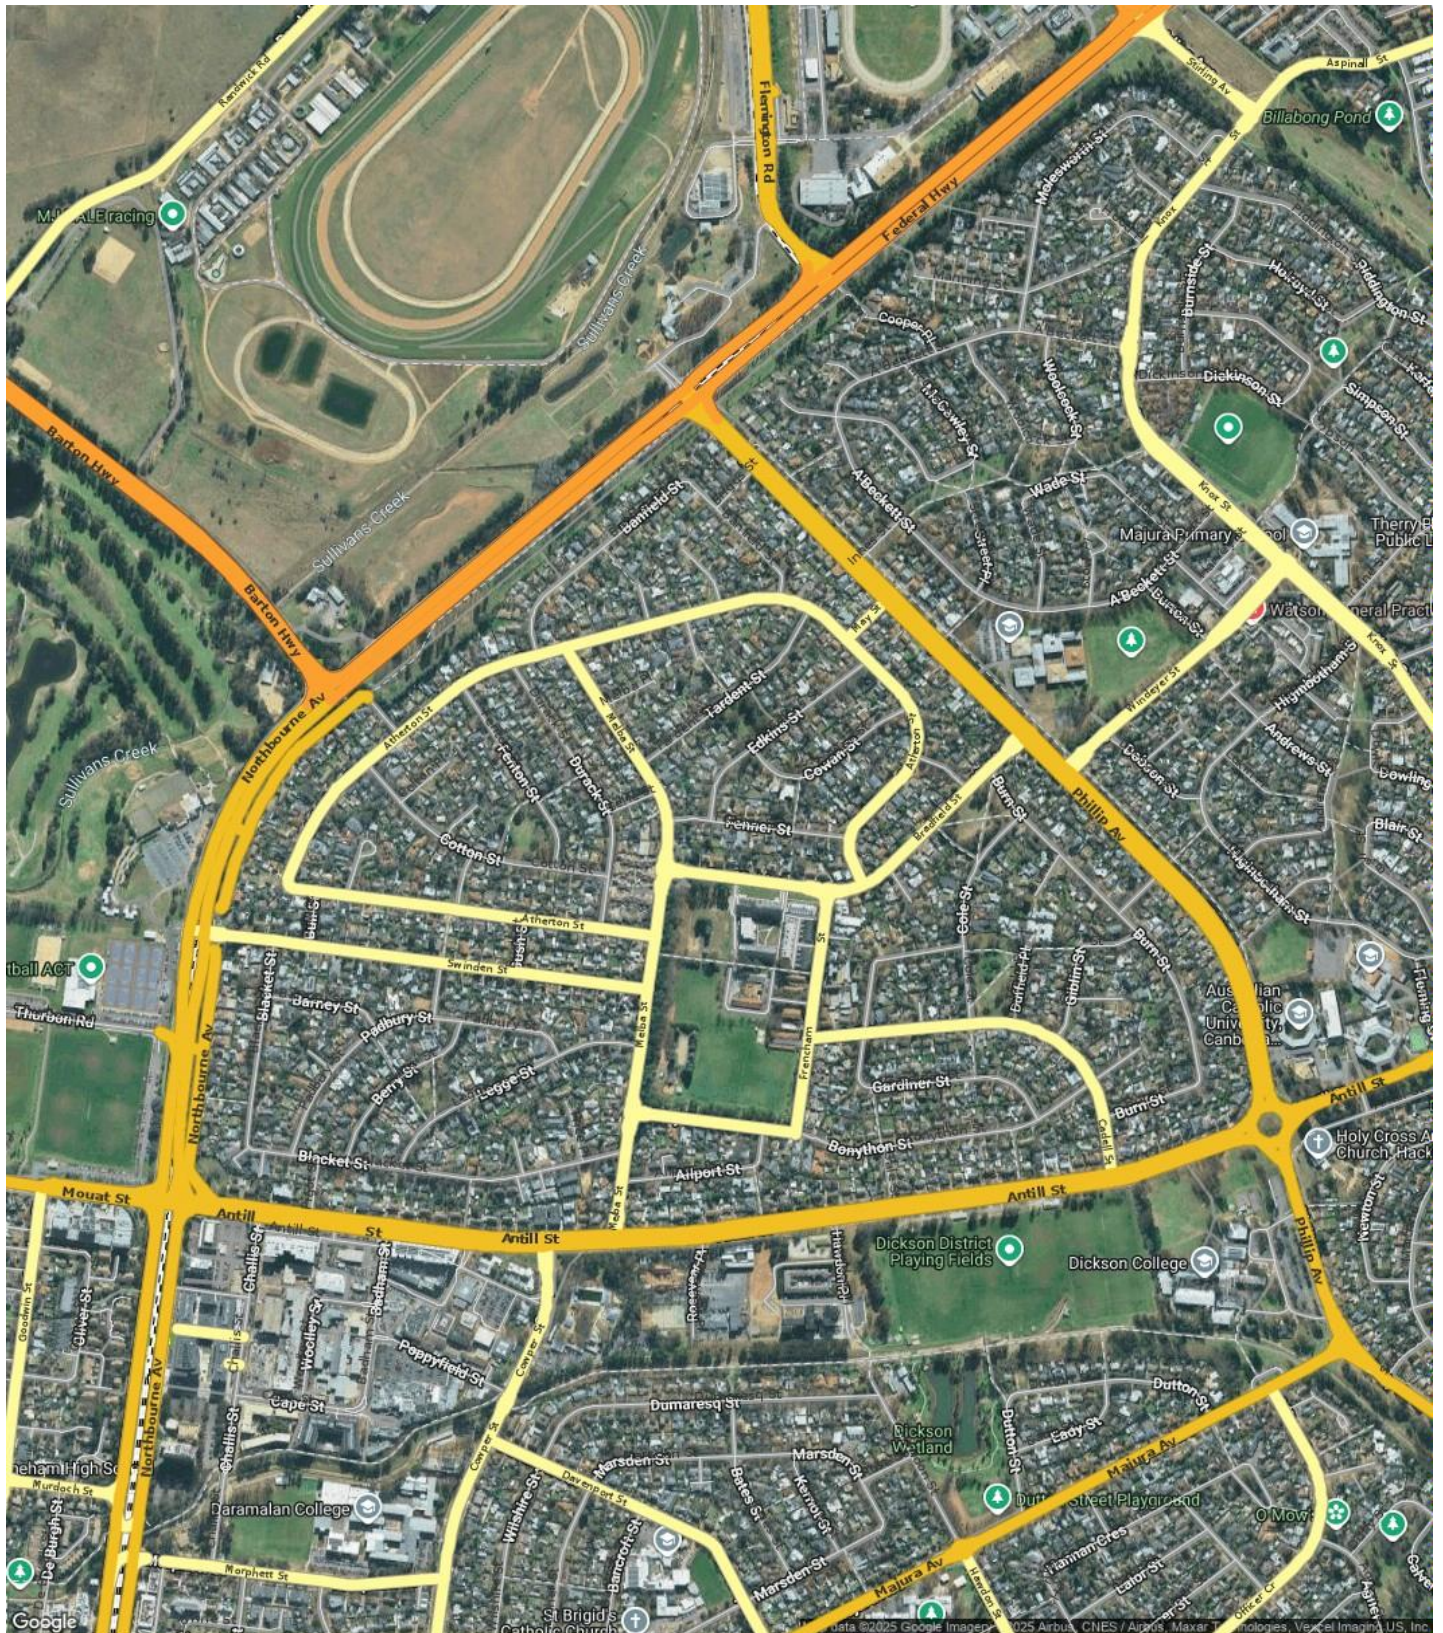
Randwick Rd
MURRAL Fracing
Flemington Rd
Federal Hwy
Stirling Av
Aspinall St
Billabong Pond
Sullivans Creek
Barton Hwy
Sullivans Creek
Barton Hwy
Northbourne Av
Molesworth St
Knox St
Burnside St
Hovea St
Coopers St
McCaughey St
Woolcock St
Dickinson St
Simpson St
Wade St
A'Beckett St
Majura Primary School
Therry Public L
A'Beckett St
Burton St
Watson General Practice
Banfield St
Key St
Atherton St
Fenton St
Dapack St
Tardent St
Edkins St
Cowan St
Windeyer St
Dobson St
Higinbotham St
Andrews St
Dowling
Cotton St
Fenner St
Bradfield St
Burn St
Phillip Av
Blair St
Atherton St
Swinden St
Cole St
Burfield Pl
Gibbin St
Burn St
Australian Catholic University Canberra
Football ACT
Thurbon Rd
Blacket St
Barney St
Padbury St
Berry St
Legge St
Mouat St
Blacket St
Antill St
Antill St
Antill St
Gardiner St
Burn St
Bonython St
Ailport St
Cutlack St
Antill St
Holy Cross Church Hackett
Newton St
Dickson District Playing Fields
Dickson College
Phillip Av
Goodwin St
Oliver St
Challis St
Woolley St
Badham St
Cape St
Poppyfield St
Cowper St
Dumaresq St
Dickson Wetland
Dutton St
Dutton St
Eady St
Majura Av
Challis St
Northbourne Av
Murdoch St
Daramalan College
Wilshire St
Davenport St
Marsden St
Bates St
Marsden St
Kernot St
Marsden St
Dutton Street Playground
Hannan Cres
Lalor St
O Mow
De Burgh St
Murphett St
Bancroft St
St Brigid's Catholic Church
Majura Av
Google
data ©2025 Google Imagery ©2025 Airbus, CNES / Airbus, Maxar Technologies, Vexcel Imaging US, Inc.